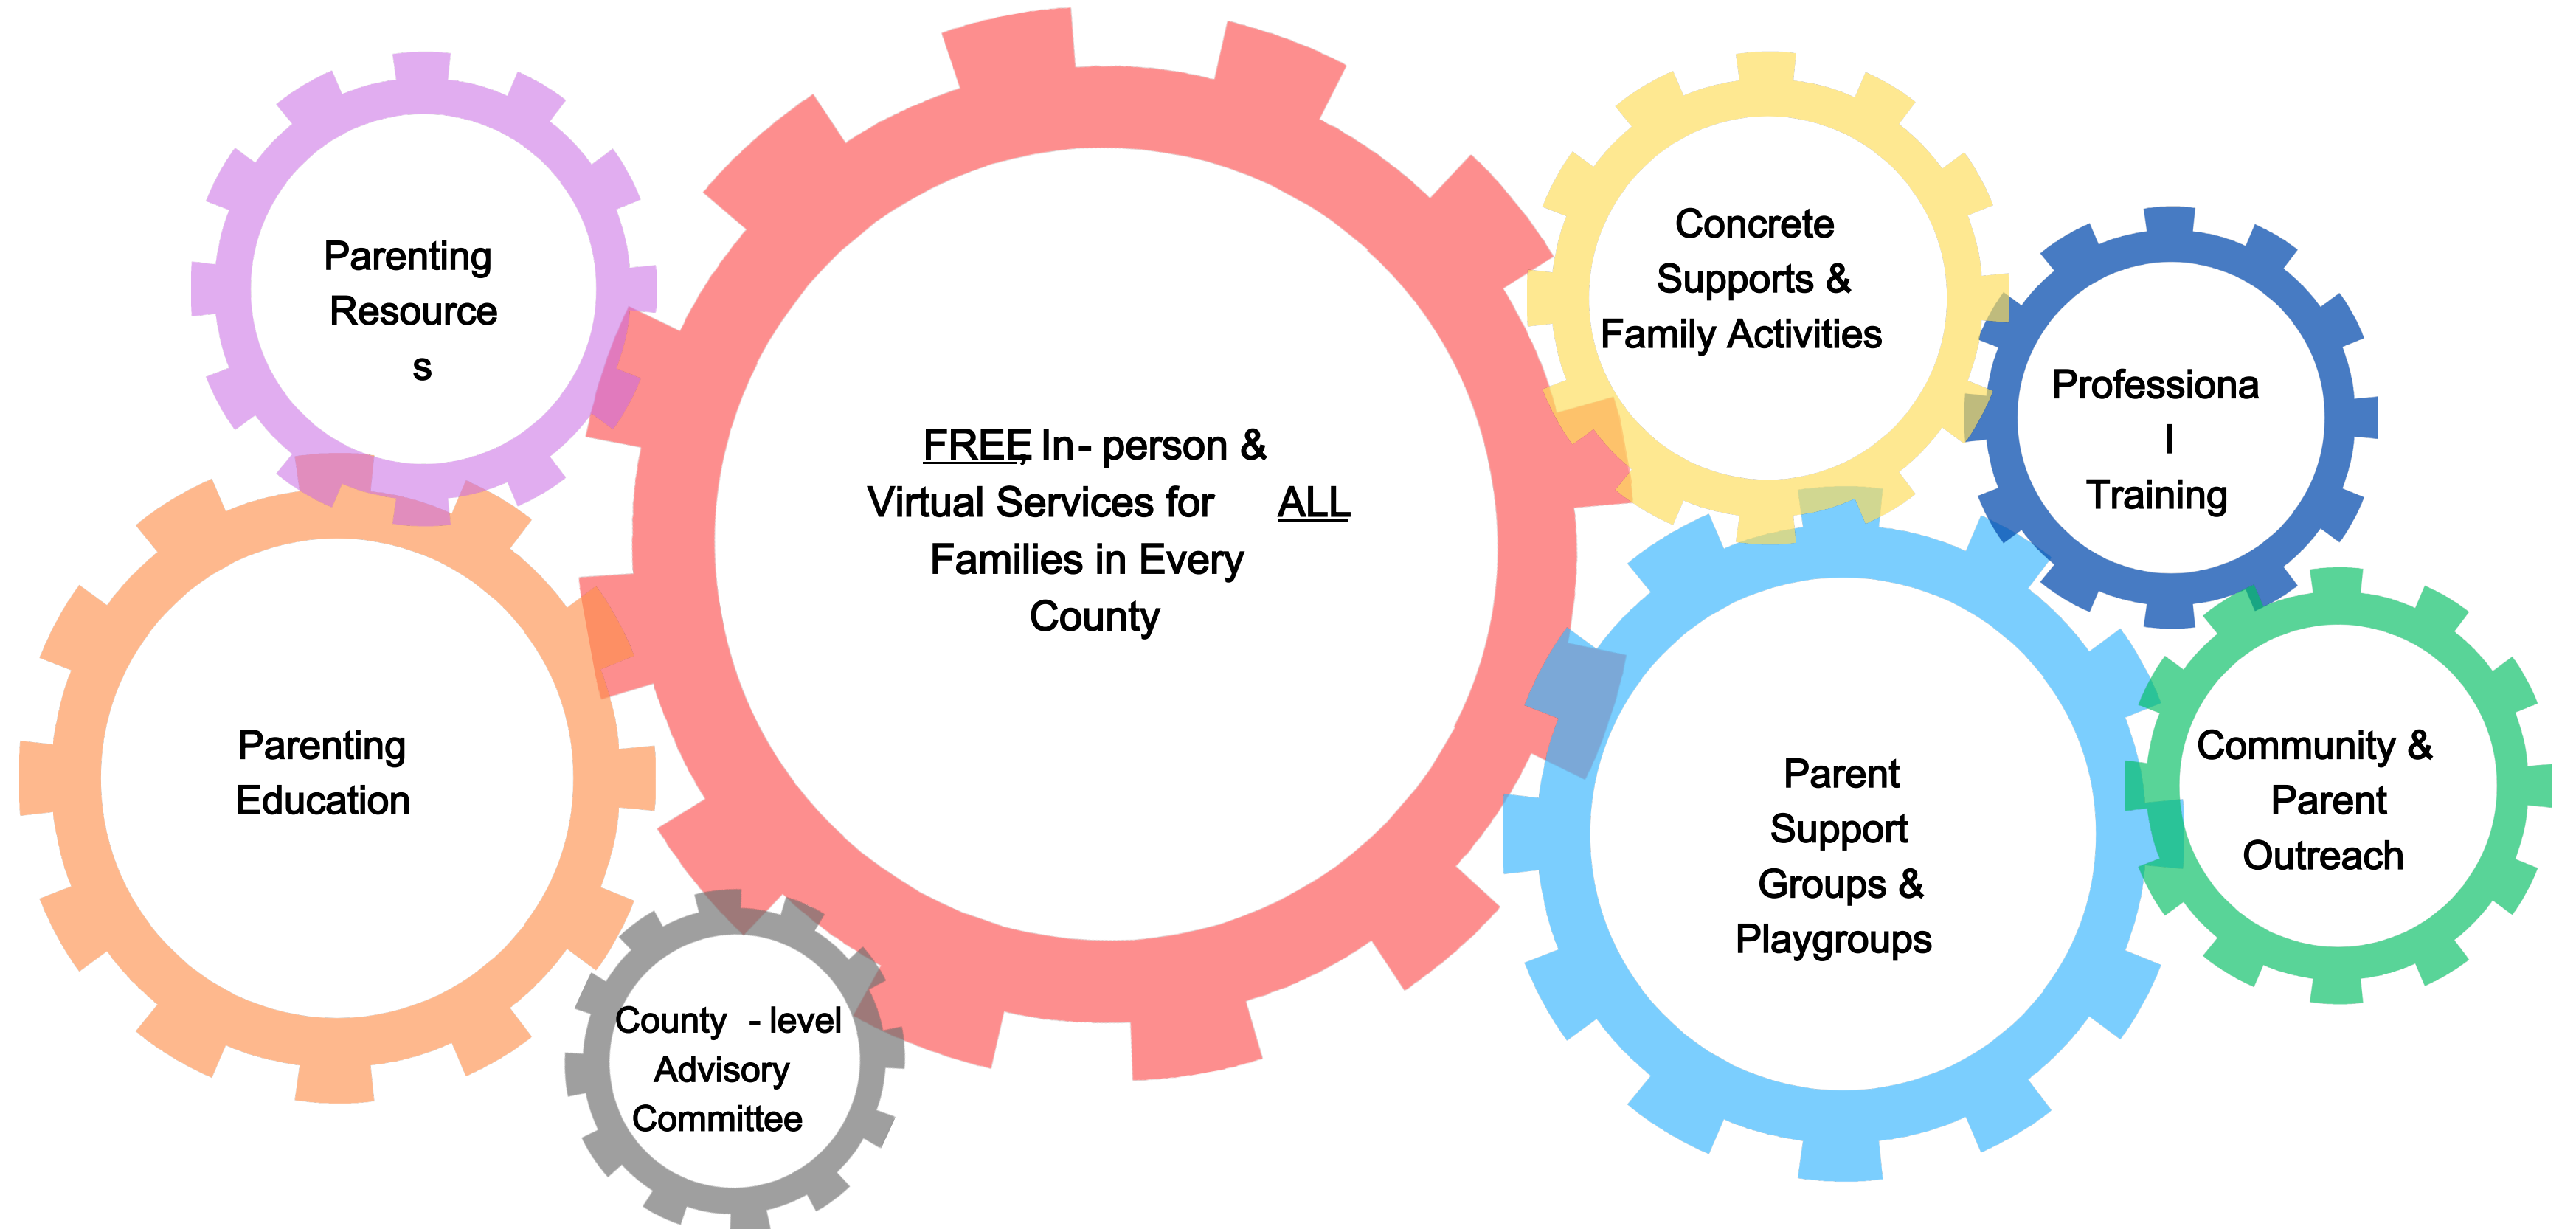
Parenting Resource s

FREE, In- person & Virtual Services for ALL Families in Every County

Concrete Supports & Family Activities

Professiona l Training

Parenting Education

Parent Support Groups & Playgroups

Community & Parent Outreach

County - level Advisory Committee